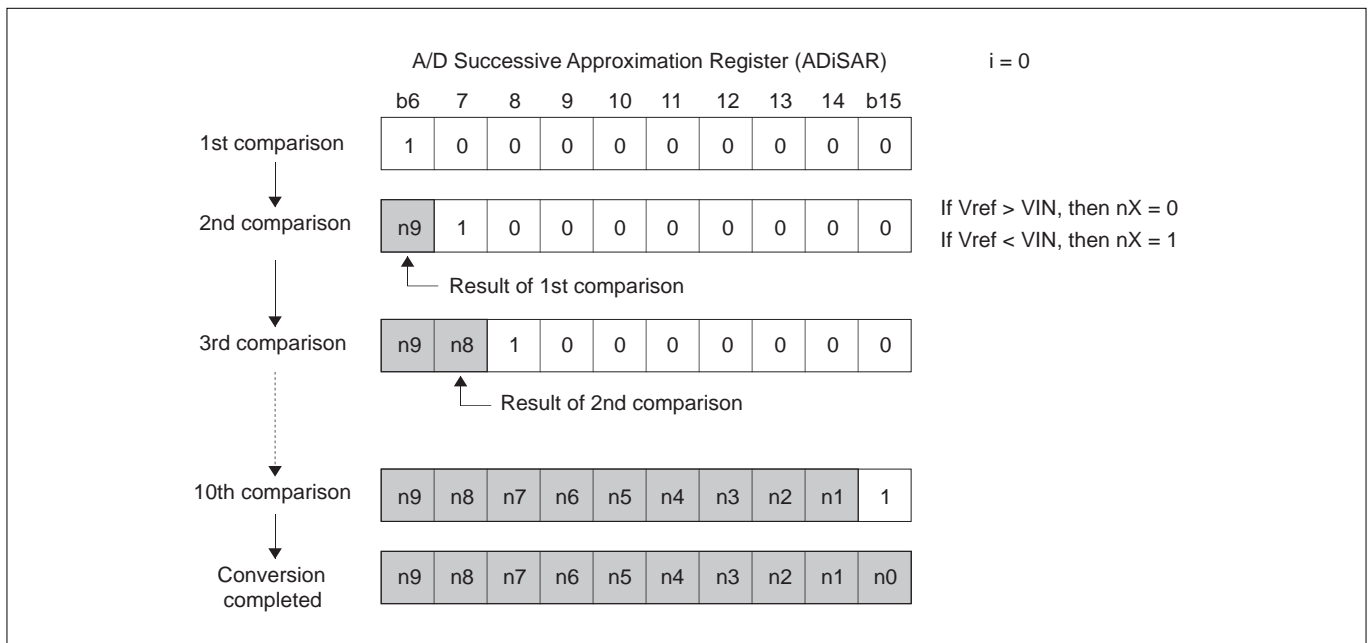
A/D Successive Approximation Register (ADiSAR)

i = 0

| | b6 | 7 | 8 | 9 | 10 | 11 | 12 | 13 | 14 | b15 |
|---|---|---|---|---|---|---|---|---|---|---|
| 1st comparison | 1 | 0 | 0 | 0 | 0 | 0 | 0 | 0 | 0 | 0 |
| 2nd comparison | n9 | 1 | 0 | 0 | 0 | 0 | 0 | 0 | 0 | 0 |
| 3rd comparison | n9 | n8 | 1 | 0 | 0 | 0 | 0 | 0 | 0 | 0 |
| 10th comparison | n9 | n8 | n7 | n6 | n5 | n4 | n3 | n2 | n1 | 1 |
| Conversion completed | n9 | n8 | n7 | n6 | n5 | n4 | n3 | n2 | n1 | n0 |

If Vref > VIN, then nX = 0
If Vref < VIN, then nX = 1

Result of 1st comparison

Result of 2nd comparison